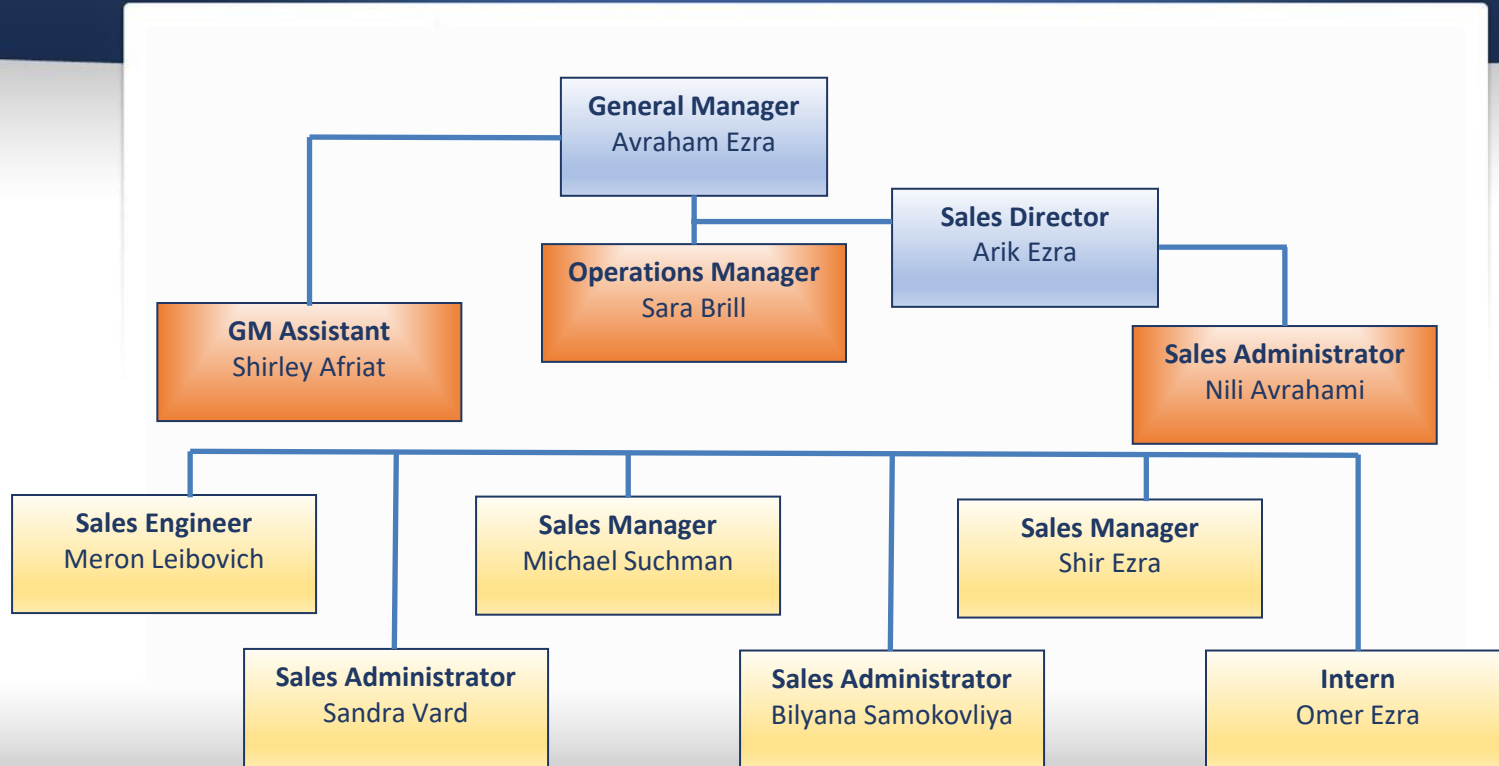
General Manager
Avraham Ezra

Sales Director
Arik Ezra

Operations Manager
Sara Brill

GM Assistant
Shirley Afriat

Sales Administrator
Nili Avrahami

Sales Engineer
Meron Leibovich

Sales Manager
Michael Suchman

Sales Manager
Shir Ezra

Sales Administrator
Sandra Vard

Sales Administrator
Bilyana Samokovliya

Intern
Omer Ezra